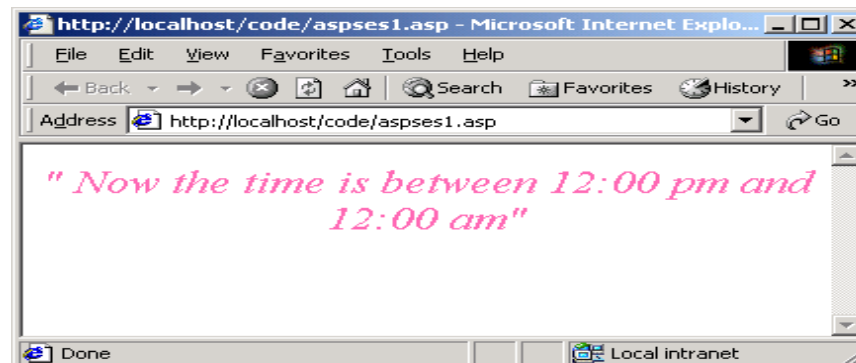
http://localhost/code/aspses1.asp - Microsoft Internet Explo...

File Edit View Favorites Tools Help

Back Search Favorites History

Address http://localhost/code/aspses1.asp Go

" Now the time is between 12:00 pm and 12:00 am"

Done Local intranet